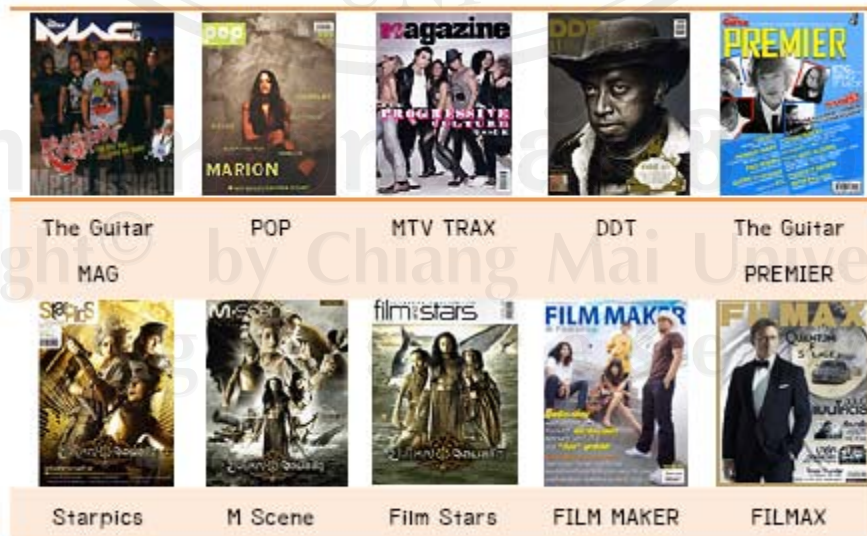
MAG

POP

MARION

Magazine

PROGRESSIVE CULTURE

DDT

PREMIER

The Guitar MAG

POP

MTV TRAX

DDT

The Guitar PREMIER

Starpics

M Scene

film stars

FILM MAKER

FILMAX

Starpics

M Scene

Film Stars

FILM MAKER

FILMAX

Copyright© by Chiang Mai University